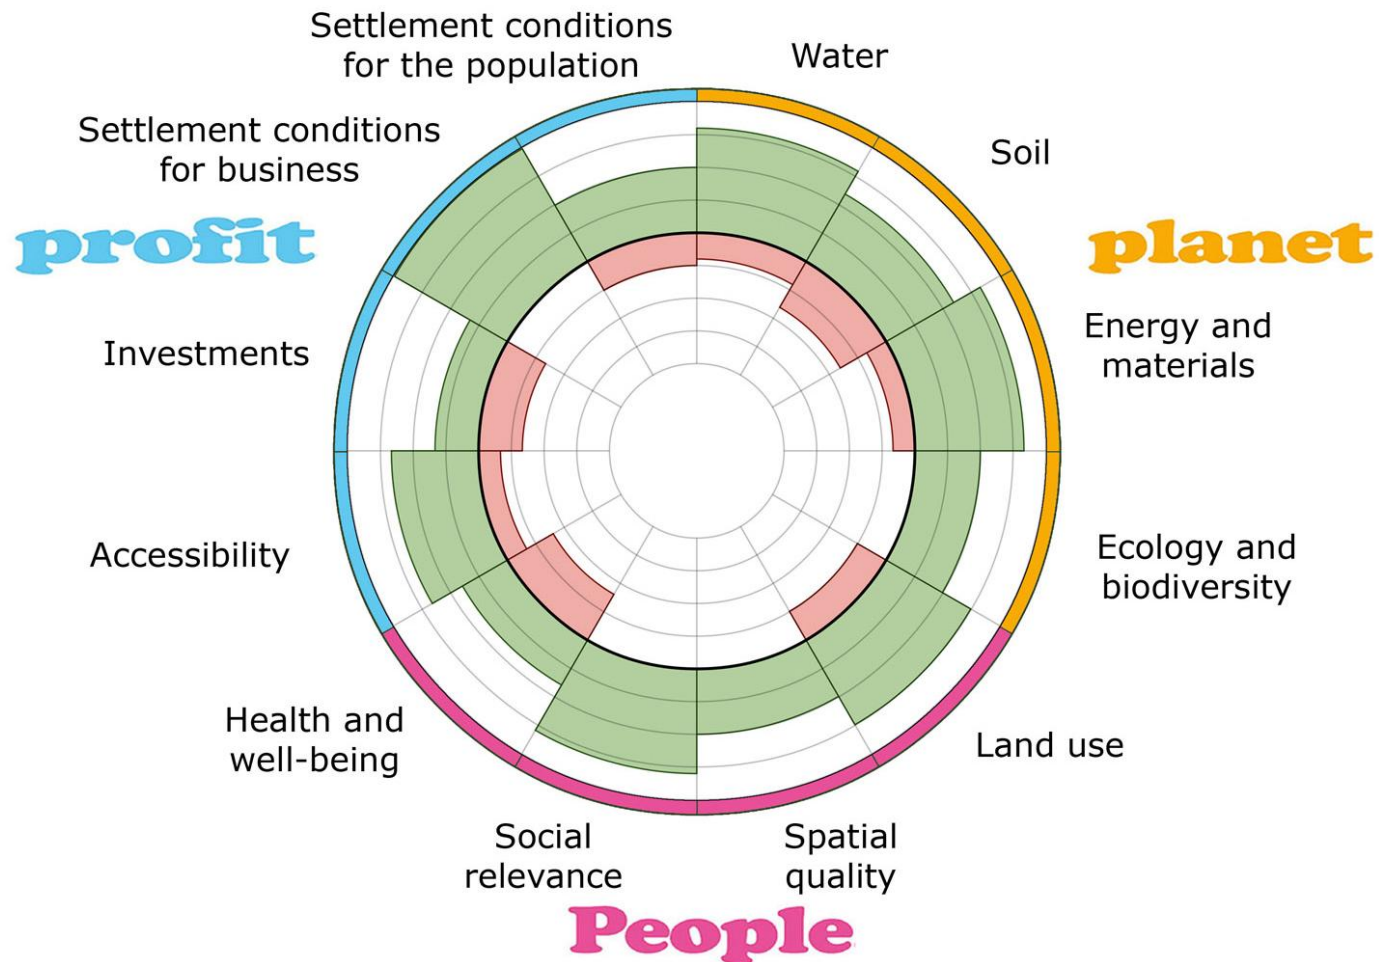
Settlement conditions for the population

Water

Settlement conditions for business

Soil

profit

planet

Energy and materials

Investments

Ecology and biodiversity

Accessibility

Health and well-being

Land use

Social relevance

Spatial quality

People